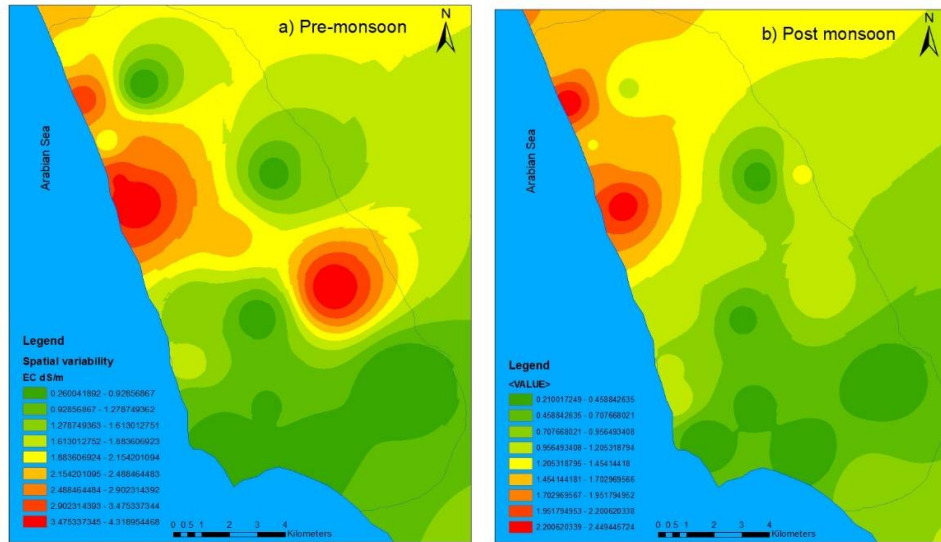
a) Pre-monsoon

N

Arabian Sea

Legend

Spatial variability

EC dS/m

0.260041892 - 0.92856867
0.92856867 - 1.278749362
1.278749363 - 1.613012751
1.613012752 - 1.883606923
1.883606924 - 2.154201094
2.154201095 - 2.488464483
2.488464484 - 2.902314392
2.902314393 - 3.475337344
3.475337345 - 4.318954468

0 0.5 1 2 3 4 Kilometers

b) Post monsoon

N

Arabian Sea

Legend

<VALUE>

0.210017249 - 0.458842635
0.458842635 - 0.707668021
0.707668021 - 0.956493408
0.956493408 - 1.205318794
1.205318795 - 1.45414418
1.454144181 - 1.702969566
1.702969567 - 1.951794952
1.951794953 - 2.200620338
2.200620339 - 2.449445724

0 0.5 1 2 3 4 Kilometers